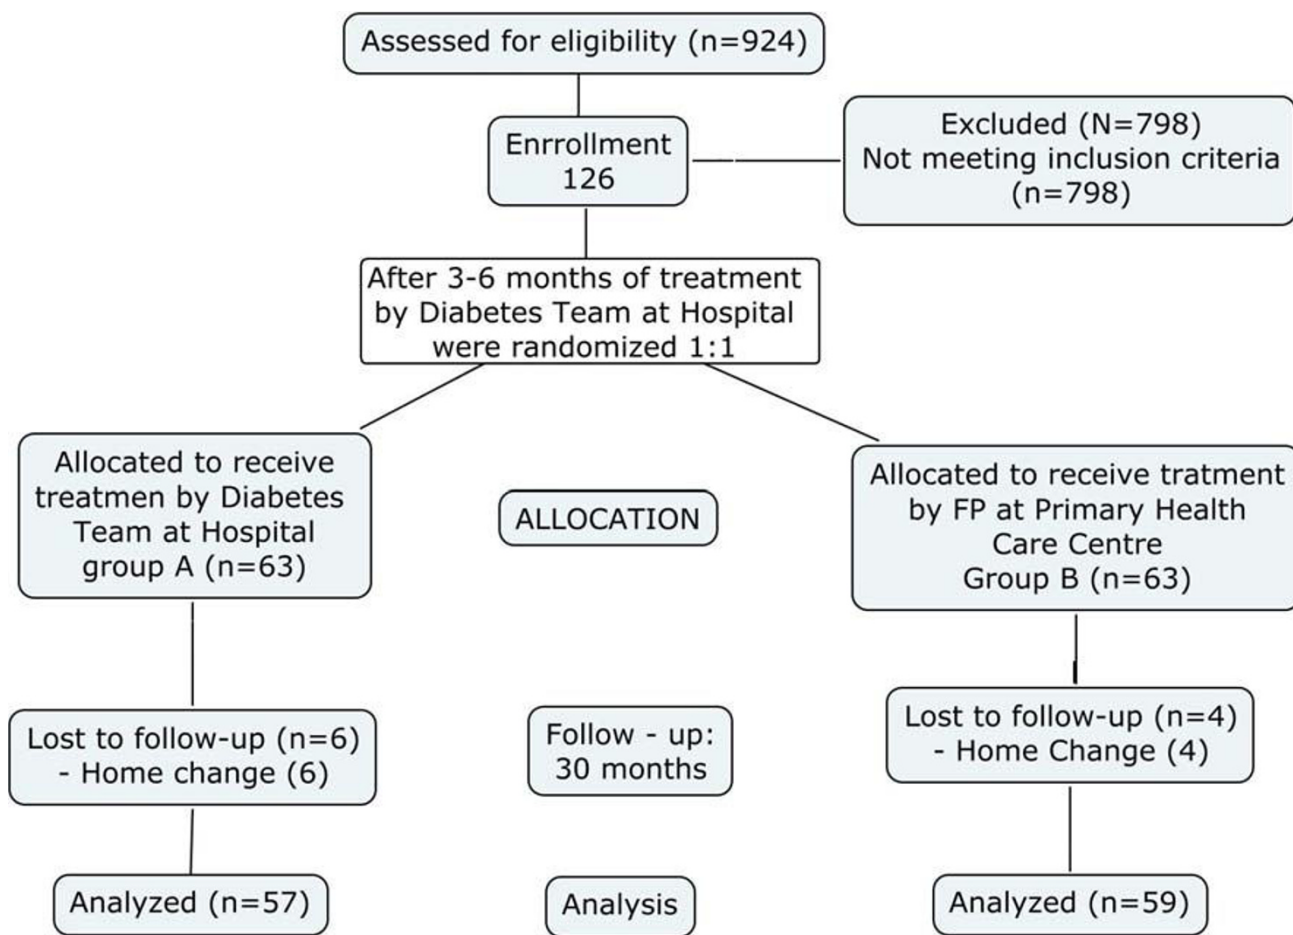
Assessed for eligibility (n=924)

Enrrollment
126

Excluded (N=798)
Not meeting inclusion criteria (n=798)

After 3-6 months of treatment by Diabetes Team at Hospital were randomized 1:1

Allocated to receive treatmen by Diabetes Team at Hospital group A (n=63)

ALLOCATION

Allocated to receive tratment by FP at Primary Health Care Centre Group B (n=63)

Lost to follow-up (n=6)
- Home change (6)

Follow - up:
30 months

Lost to follow-up (n=4)
- Home Change (4)

Analyzed (n=57)

Analysis

Analyzed (n=59)